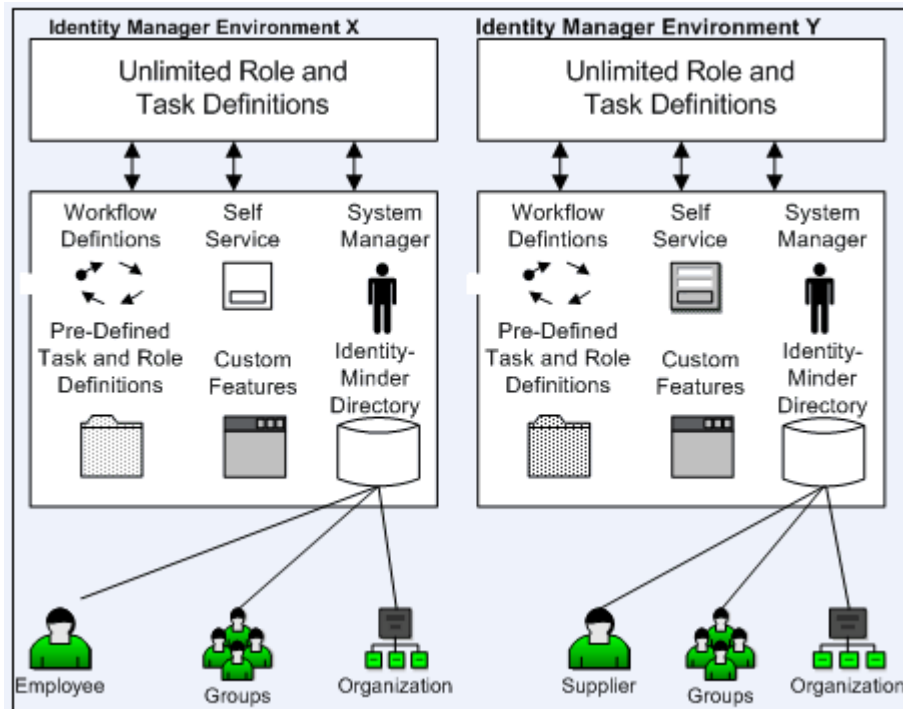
Identity Manager Environment X

Unlimited Role and Task Definitions

Workflow Defintions

Self Service

System Manager

Pre-Defined Task and Role Definitions

Custom Features

Identity-Minder Directory

Employee

Groups

Organization

Identity Manager Environment Y

Unlimited Role and Task Definitions

Workflow Defintions

Self Service

System Manager

Pre-Defined Task and Role Definitions

Custom Features

Identity-Minder Directory

Supplier

Groups

Organization